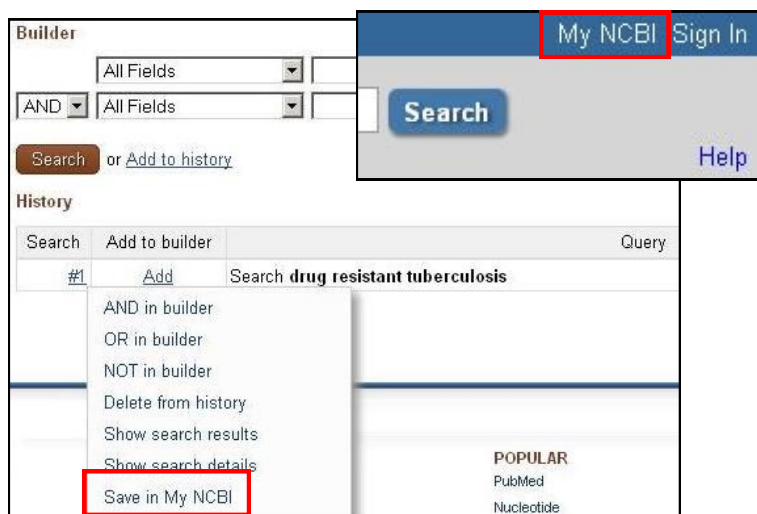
Builder

All Fields

AND All Fields

Search or Add to history

History

| Search | Add to builder | Query |
|---|---|---|
| #1 | Add | Search **drug resistant tuberculosis** |

AND in builder
OR in builder
NOT in builder
Delete from history
Show search results
Show search details
Save in My NCBI

POPULAR
PubMed
Nucleotide

My NCBI Sign In

Search

Help